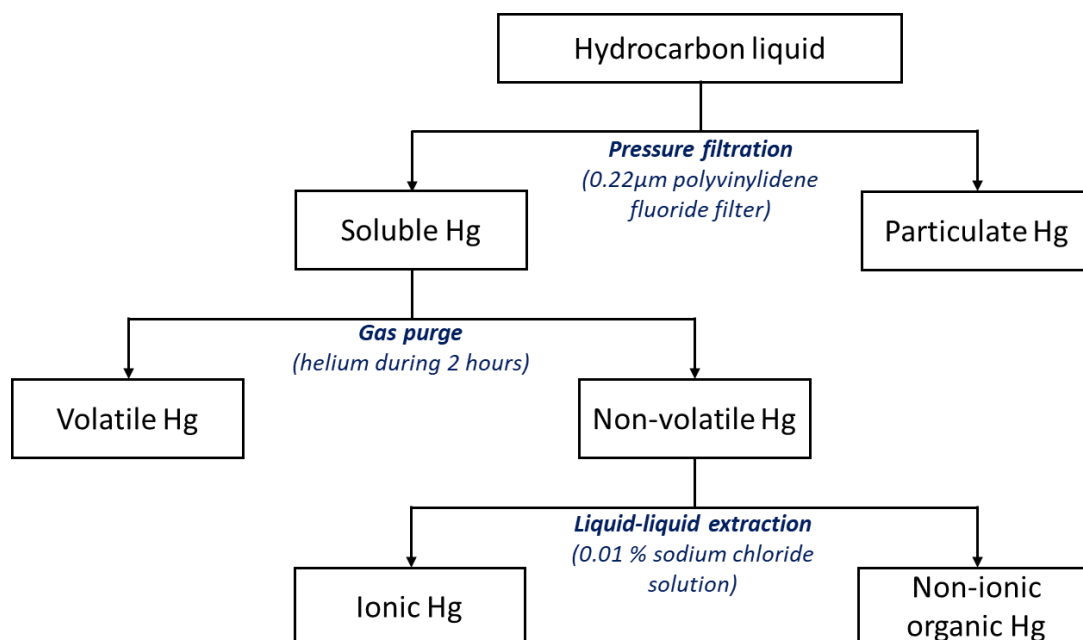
Hydrocarbon liquid

Pressure filtration
(0.22µm polyvinylidene fluoride filter)

Soluble Hg

Particulate Hg

Gas purge
(helium during 2 hours)

Volatile Hg

Non-volatile Hg

Liquid-liquid extraction
(0.01 % sodium chloride solution)

Ionic Hg

Non-ionic organic Hg